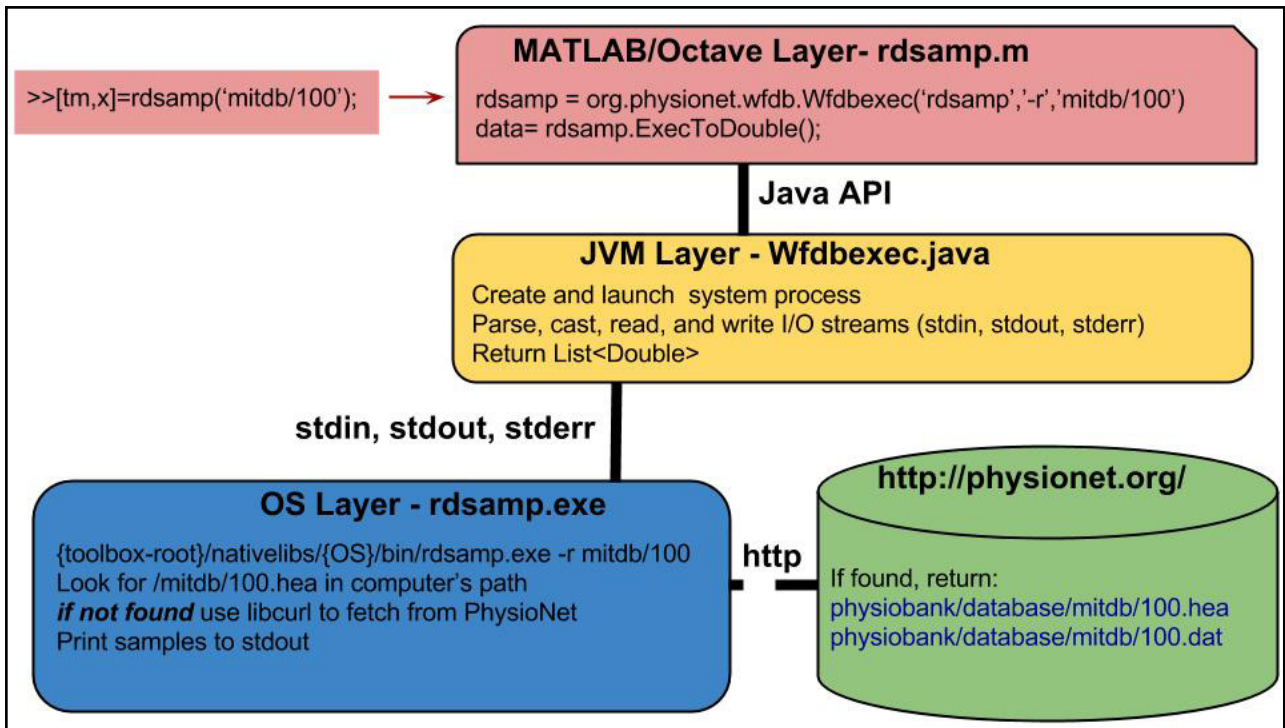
>>[tm,x]=rdsamp('mitdb/100');

MATLAB/Octave Layer- rdsamp.m

rdsamp = org.physionet.wfdb.Wfdbexec('rdsamp','-r','mitdb/100')
data= rdsamp.ExecToDouble();

Java API

JVM Layer - Wfdbexec.java

Create and launch system process
Parse, cast, read, and write I/O streams (stdin, stdout, stderr)
Return List<Double>

stdin, stdout, stderr

OS Layer - rdsamp.exe

{toolbox-root}/nativelibs/{OS}/bin/rdsamp.exe -r mitdb/100
Look for /mitdb/100.hea in computer's path
***if not found*** use libcurl to fetch from PhysioNet
Print samples to stdout

http

http://physionet.org/

If found, return:
physiobank/database/mitdb/100.hea
physiobank/database/mitdb/100.dat